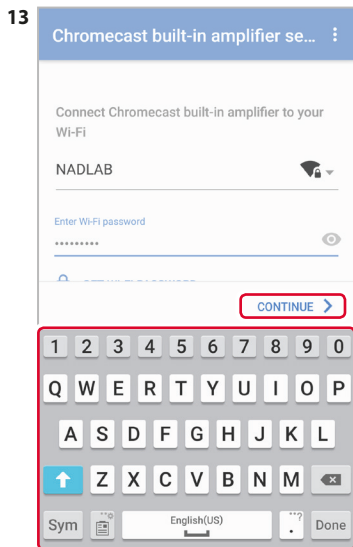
13

Chromecast built-in amplifier se...

Connect Chromecast built-in amplifier to your Wi-Fi

NADLAB

Enter Wi-Fi password

•••••••••

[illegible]

CONTINUE >

1 2 3 4 5 6 7 8 9 0

Q W E R T Y U I O P

A S D F G H J K L

Z X C V B N M

Sym English(US) . Done